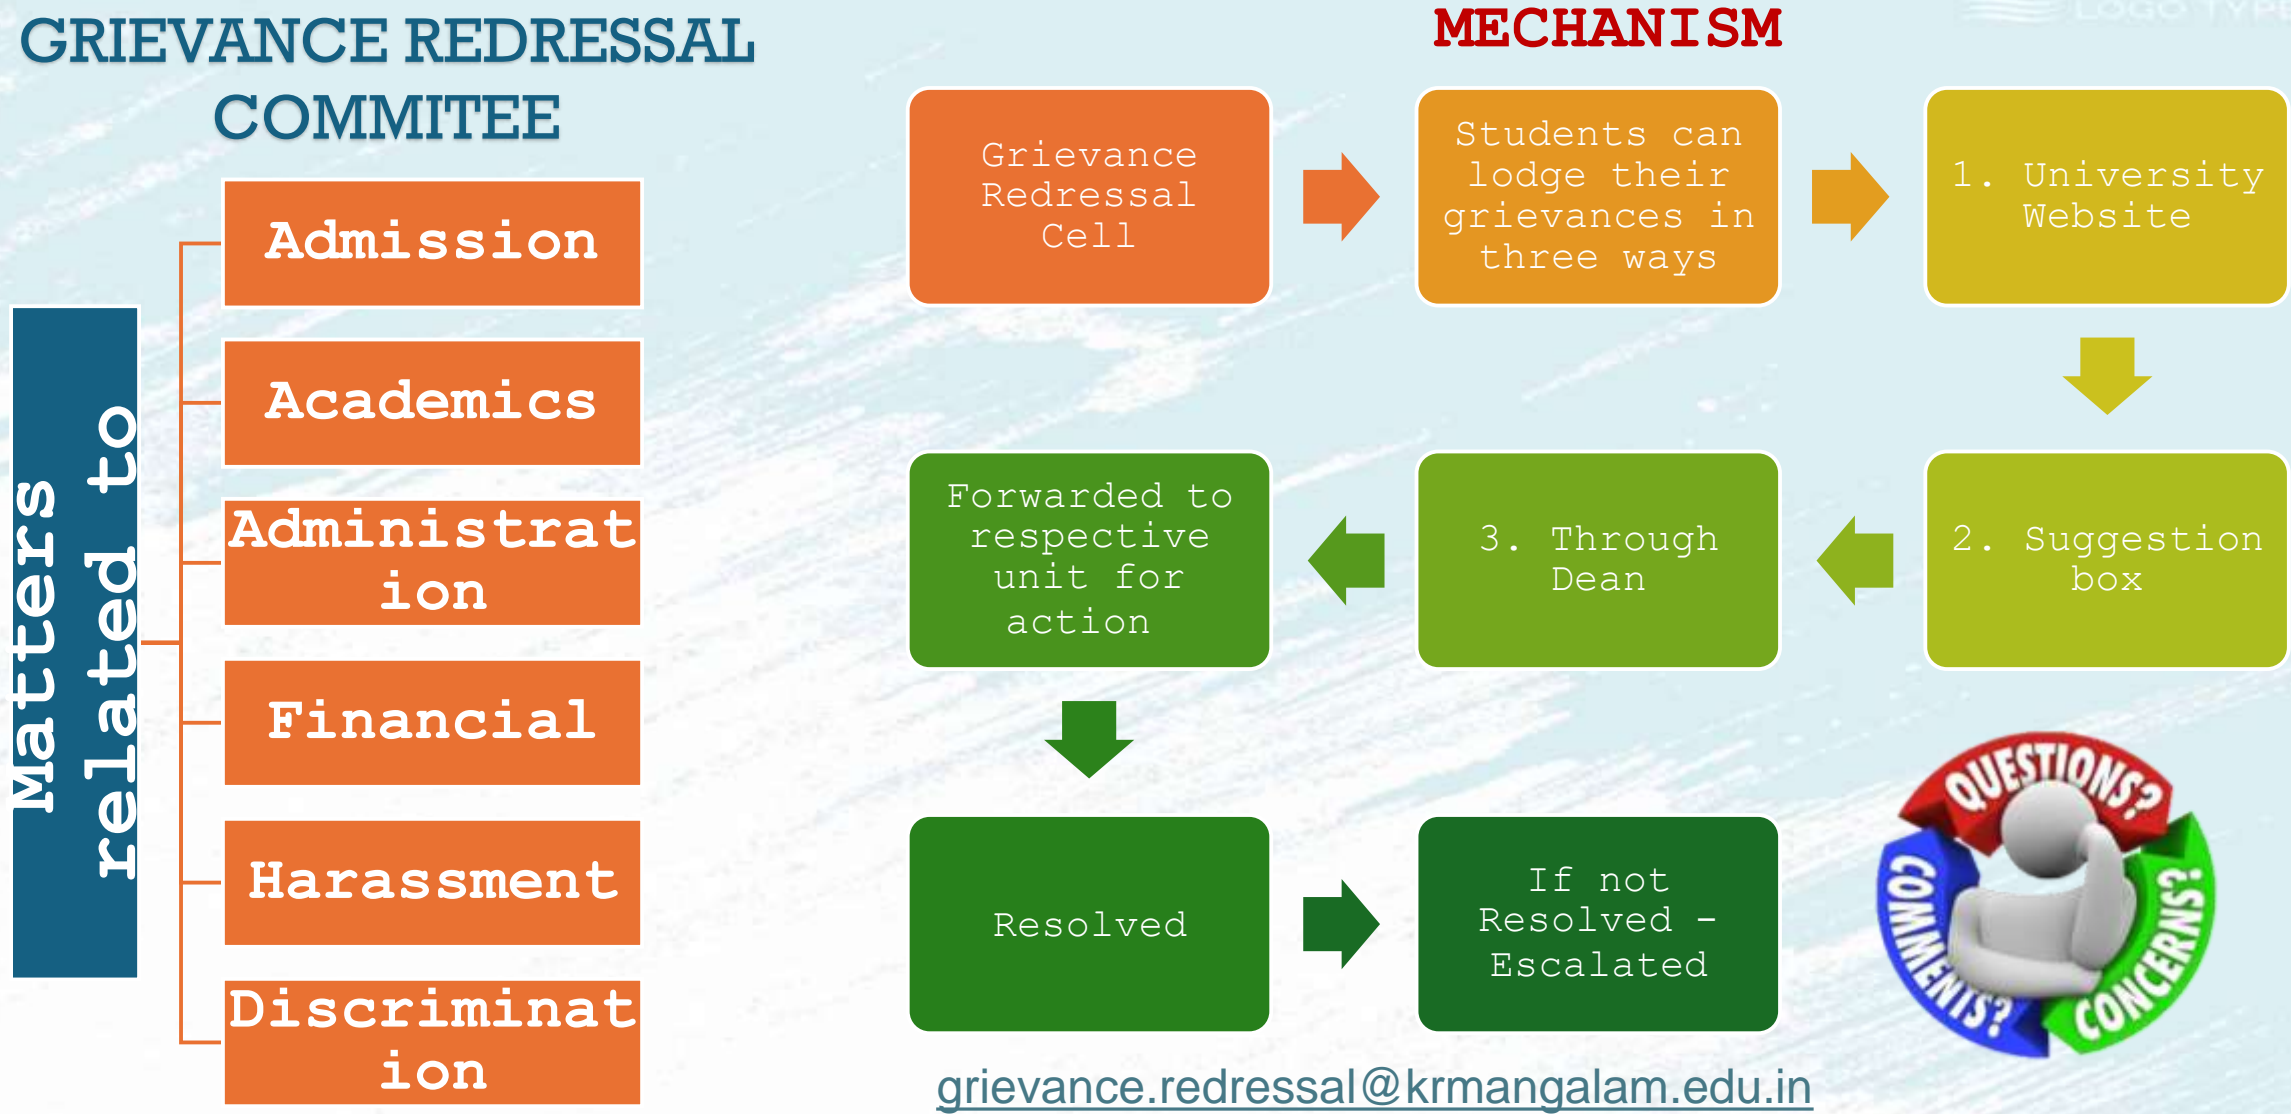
GRIEVANCE REDRESSAL COMMITEE

MECHANISM

Matters related to

Admission

Academics

Administration

Financial

Harassment

Discrimination

Grievance Redressal Cell

Students can lodge their grievances in three ways

1. University Website

2. Suggestion box

3. Through Dean

Forwarded to respective unit for action

Resolved

If not Resolved - Escalated

QUESTIONS? COMMENTS? CONCERNS?

grievance.redressal@krmangalam.edu.in